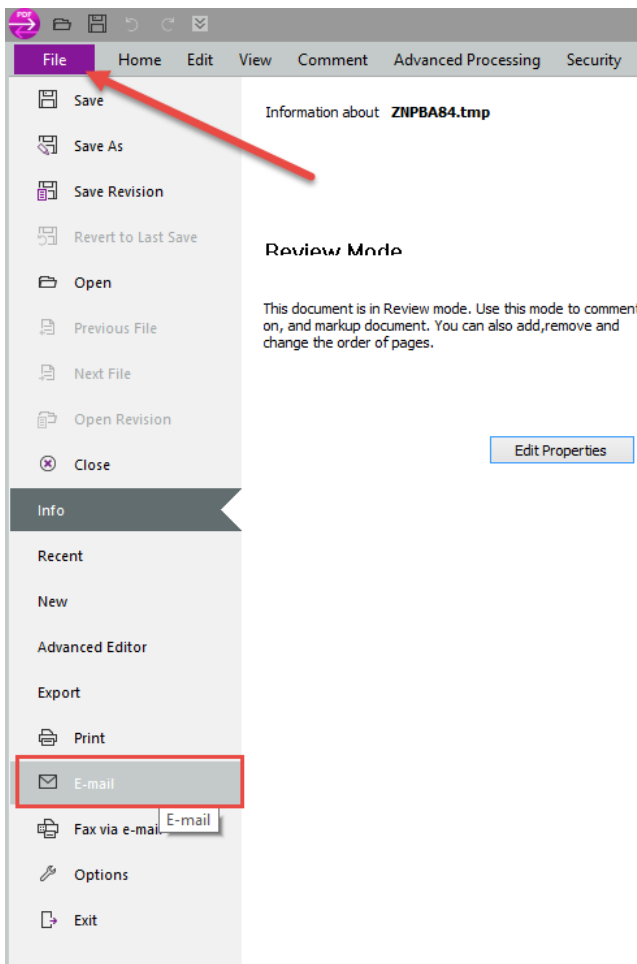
PDF

File | Home | Edit | View | Comment | Advanced Processing | Security

Save
Save As
Save Revision
Revert to Last Save
Open
Previous File
Next File
Open Revision
Close
Info
Recent
New
Advanced Editor
Export
Print
E-mail
Fax via e-mail
E-mail
Options
Exit

Information about **ZNPBA84.tmp**

Review Mode

This document is in Review mode. Use this mode to comment on, and markup document. You can also add,remove and change the order of pages.

Edit Properties